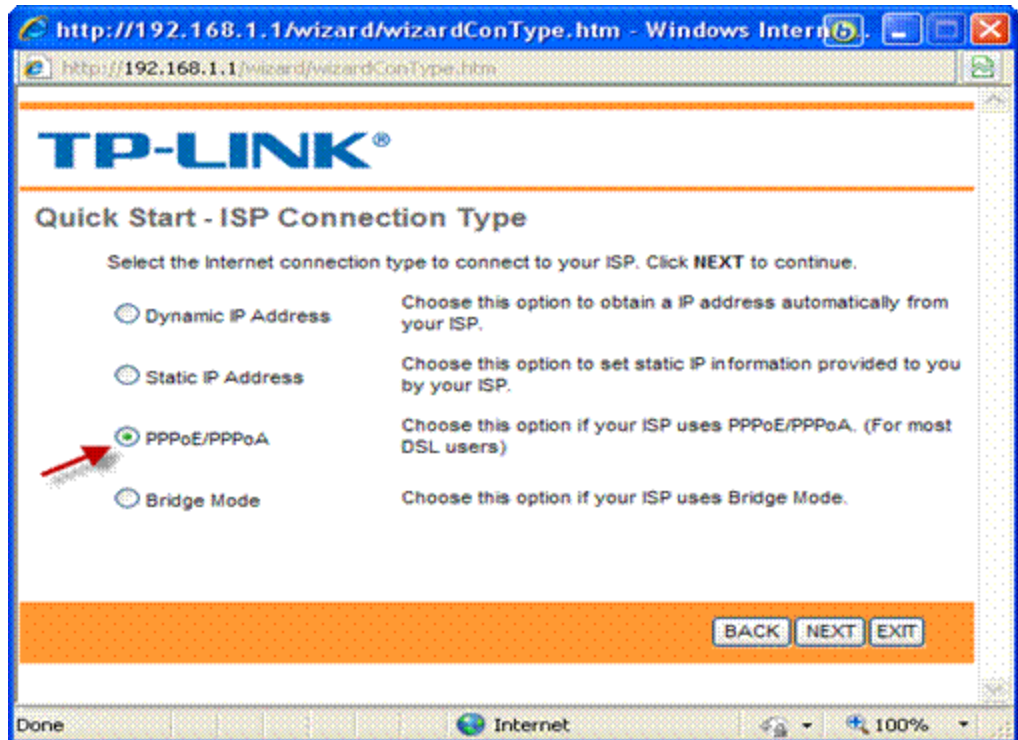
http://192.168.1.1/wizard/wizardConType.htm - Windows Intern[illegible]

http://192.168.1.1/wizard/wizardConType.htm

TP-LINK®

Quick Start - ISP Connection Type

Select the Internet connection type to connect to your ISP. Click **NEXT** to continue.

| | |
|---|---|
| Dynamic IP Address | Choose this option to obtain a IP address automatically from your ISP. |
| Static IP Address | Choose this option to set static IP information provided to you by your ISP. |
| PPPoE/PPPoA | Choose this option if your ISP uses PPPoE/PPPoA. (For most DSL users) |
| Bridge Mode | Choose this option if your ISP uses Bridge Mode. |

BACK NEXT EXIT

Done Internet 100%